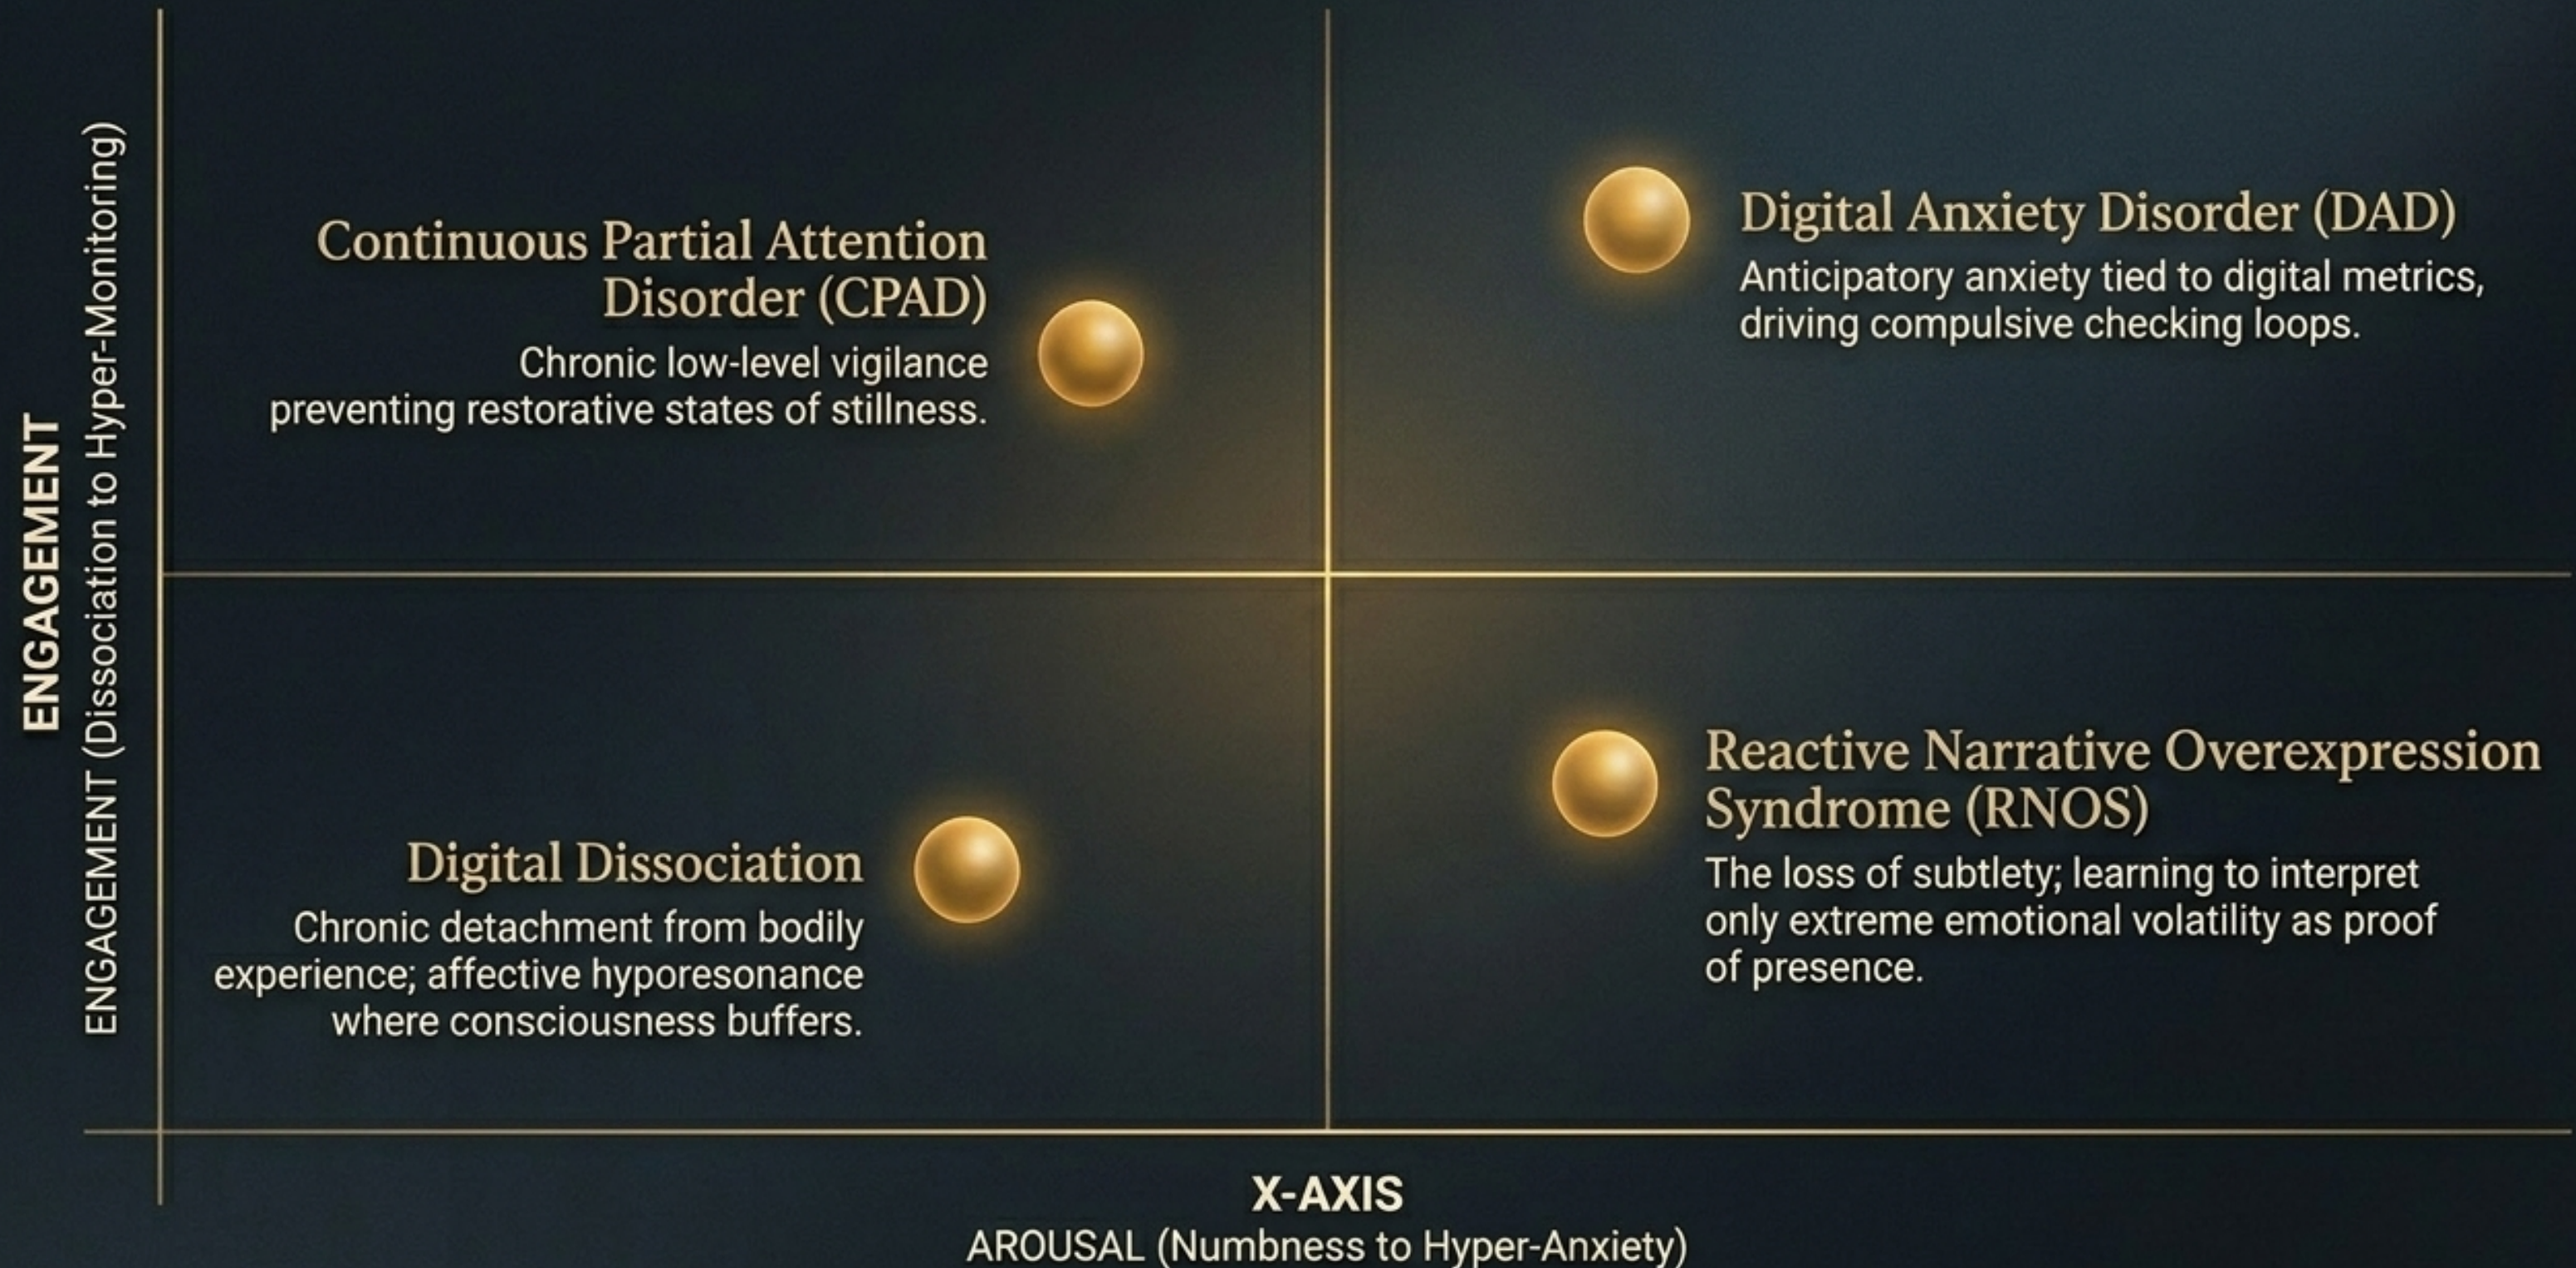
ENGAGEMENT
ENGAGEMENT (Dissociation to Hyper-Monitoring)

Continuous Partial Attention Disorder (CPAD)
Chronic low-level vigilance preventing restorative states of stillness.

Digital Anxiety Disorder (DAD)
Anticipatory anxiety tied to digital metrics, driving compulsive checking loops.

Digital Dissociation
Chronic detachment from bodily experience; affective hyporesonance where consciousness buffers.

Reactive Narrative Overexpression Syndrome (RNOS)
The loss of subtlety; learning to interpret only extreme emotional volatility as proof of presence.

X-AXIS
AROUSAL (Numbness to Hyper-Anxiety)